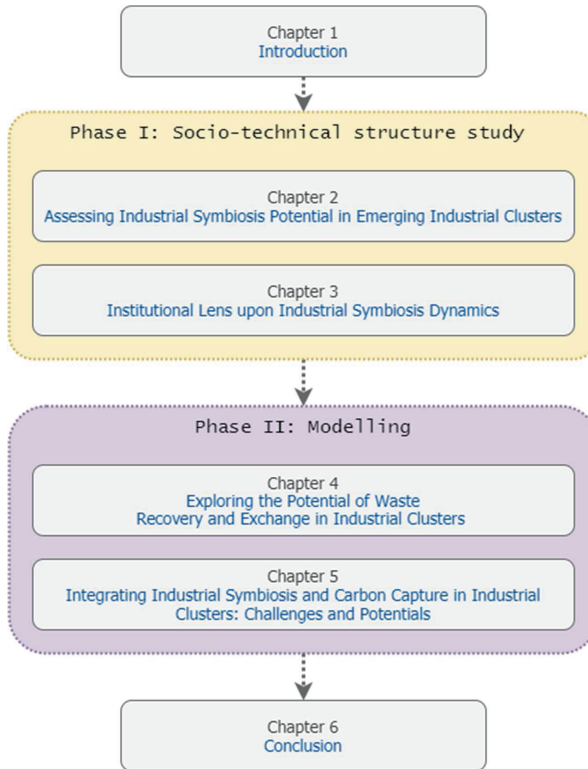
Chapter 1
Introduction

Phase I: Socio-technical structure study

Chapter 2
Assessing Industrial Symbiosis Potential in Emerging Industrial Clusters

Chapter 3
Institutional Lens upon Industrial Symbiosis Dynamics

Phase II: Modelling

Chapter 4
Exploring the Potential of Waste Recovery and Exchange in Industrial Clusters

Chapter 5
Integrating Industrial Symbiosis and Carbon Capture in Industrial Clusters: Challenges and Potentials

Chapter 6
Conclusion